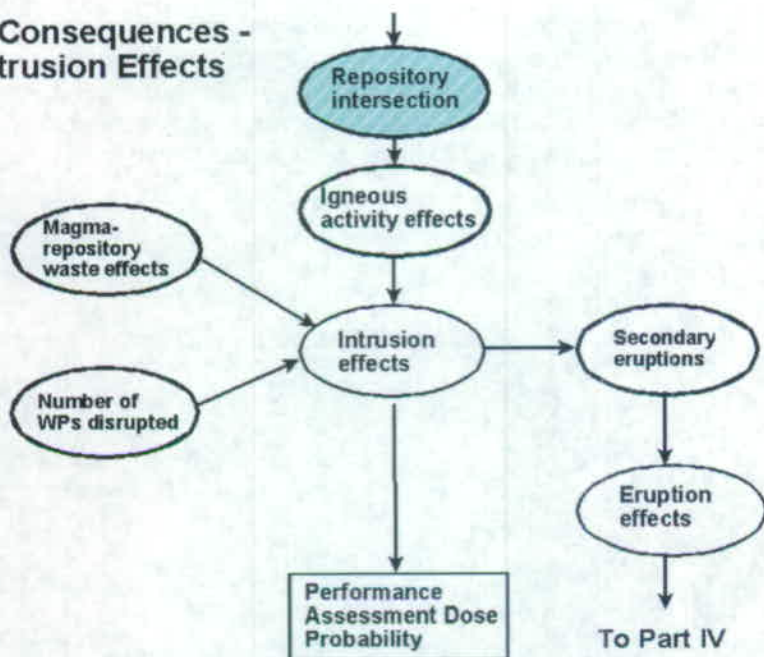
Consequences -
trusion Effects

Repository intersection

Igneous activity effects

Magma-repository waste effects

Intrusion effects

Secondary eruptions

Number of WPs disrupted

Eruption effects

Performance Assessment Dose Probability

To Part IV